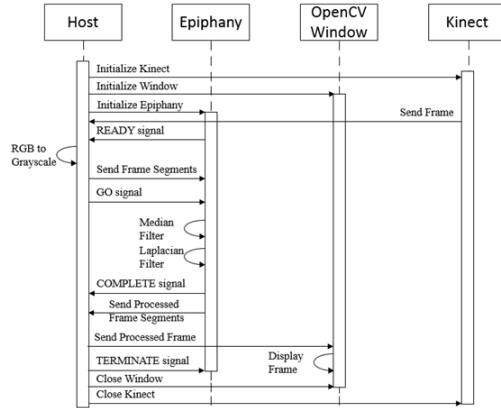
Host

Epiphany

OpenCV Window

Kinect

Initialize Kinect

Initialize Window

Initialize Epiphany

Send Frame

READY signal

RGB to Grayscale

Send Frame Segments

GO signal

Median Filter

Laplacian Filter

COMPLETE signal

Send Processed Frame Segments

Send Processed Frame

Display Frame

TERMINATE signal

Close Window

Close Kinect